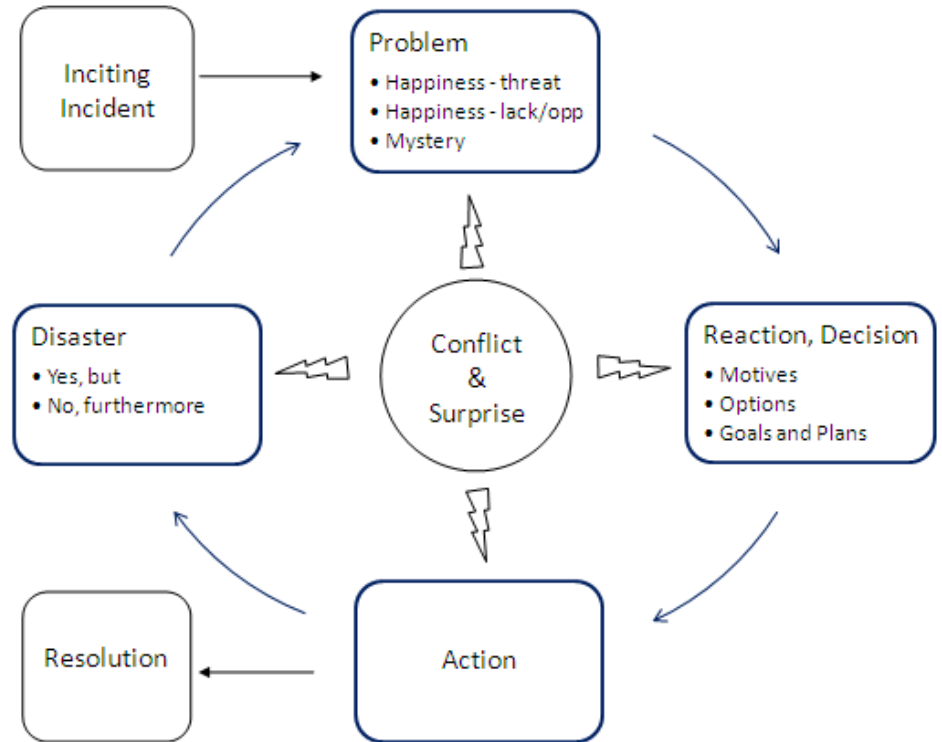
Inciting Incident

Problem
• Happiness - threat
• Happiness - lack/opp
• Mystery

Disaster
• Yes, but
• No, furthermore

Conflict & Surprise

Reaction, Decision
• Motives
• Options
• Goals and Plans

Resolution

Action